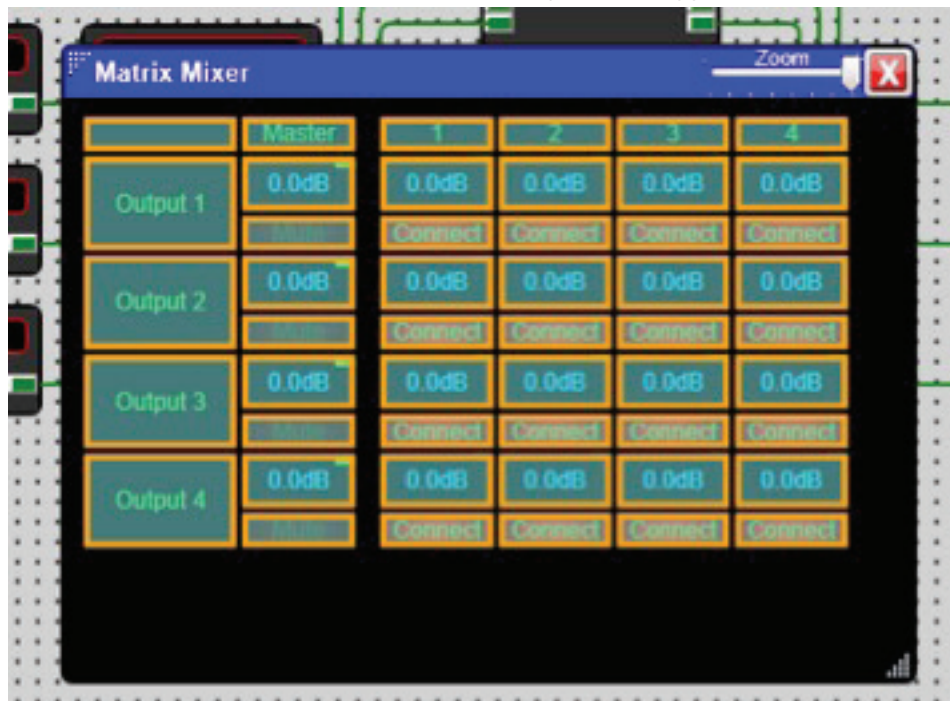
Matrix Mixer

Zoom

X

| | Master | 1 | 2 | 3 | 4 |
|---|---|---|---|---|---|
| Output 1 | 0.0dB | 0.0dB | 0.0dB | 0.0dB | 0.0dB |
| | Mute | Connect | Connect | Connect | Connect |
| Output 2 | 0.0dB | 0.0dB | 0.0dB | 0.0dB | 0.0dB |
| | Mute | Connect | Connect | Connect | Connect |
| Output 3 | 0.0dB | 0.0dB | 0.0dB | 0.0dB | 0.0dB |
| | Mute | Connect | Connect | Connect | Connect |
| Output 4 | 0.0dB | 0.0dB | 0.0dB | 0.0dB | 0.0dB |
| | Mute | Connect | Connect | Connect | Connect |